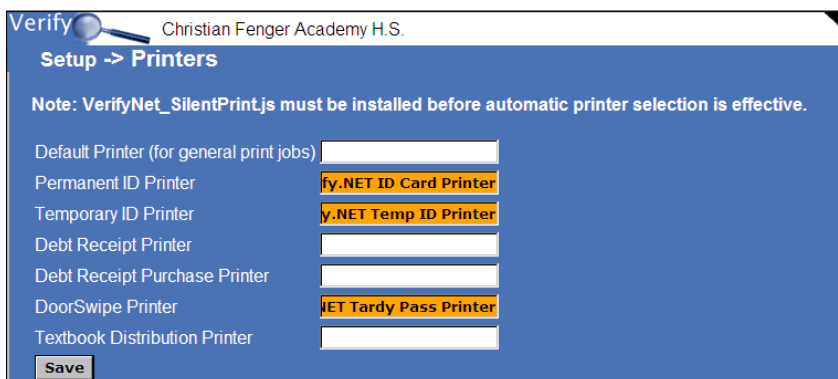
Verify

Christian Fenger Academy H.S.

Setup -> Printers

Note: VerifyNet_SilentPrint.js must be installed before automatic printer selection is effective.

| | |
|---|---|
| Default Printer (for general print jobs) | |
| Permanent ID Printer | fy.NET ID Card Printer |
| Temporary ID Printer | y.NET Temp ID Printer |
| Debt Receipt Printer | |
| Debt Receipt Purchase Printer | |
| DoorSwipe Printer | NET Tardy Pass Printer |
| Textbook Distribution Printer | |

Save